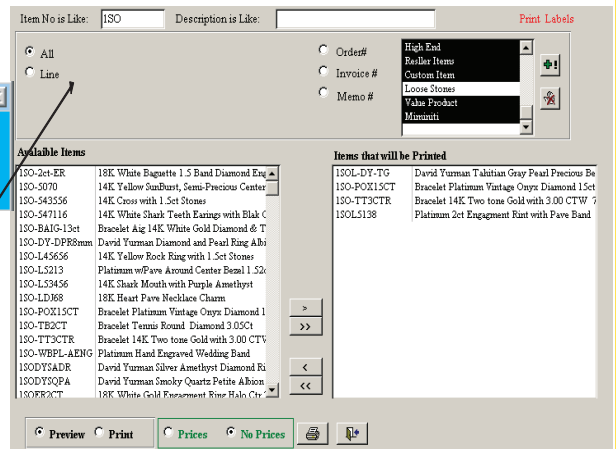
Item No is Like: 1SO Description is Like: Print Labels

All
Line

Order#
Invoice #
Memo #

High End
Reseller Items
Custom Item
Loose Stones
Value Product
Mininiti

Available Items

| | |
|---|---|
| 1SO-2ct-ER | 18K White Baguette 1.5 Band Diamond En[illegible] |
| 1SO-5070 | 14K Yellow SunBurst, Semi-Precious Center |
| 1SO-543556 | 14K Cross with 1.5ct Stones |
| 1SO-547116 | 14K White Shark Teeth Earings with Blak C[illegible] |
| 1SO-BAIG-13ct | Bracelet Aig 14K White Gold Diamond & T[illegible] |
| 1SO-DY-DPR8mm | David Yurman Diamond and Pearl Ring Albi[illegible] |
| 1SO-L45656 | 14K Yellow Rock Ring with 1.5ct Stones |
| 1SO-L5213 | Platinum w/Pave Around Center Bezel 1.52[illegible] |
| 1SO-L53456 | 14K Shark Mouth with Purple Amethyst |
| 1SO-LDJ68 | 18K Heart Pave Necklace Charm |
| 1SO-POX15CT | Bracelet Platinum Vintage Onyx Diamond 1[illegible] |
| 1SO-TB2CT | Bracelet Tennis Round Diamond 3.05Ct |
| 1SO-TT3CTR | Bracelet 14K Two tone Gold with 3.00 CTV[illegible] |
| 1SO-WBPL-AENG | Platinum Hand Engraved Wedding Band |
| 1SODYSADR | David Yurman Silver Amethyst Diamond Ri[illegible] |
| 1SODYSQPA | David Yurman Smoky Quartz Petite Albion |
| 1SOER2CT | 18K White Gold Engagement Ring Halo Ctr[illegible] |

Items that will be Printed

| | |
|---|---|
| 1SOL-DY-TG | David Yurman Tahitian Gray Pearl Precious Be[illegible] |
| 1SO-POX15CT | Bracelet Platinum Vintage Onyx Diamond 15ct |
| 1SO-TT3CTR | Bracelet 14K Two tone Gold with 3.00 CTW 7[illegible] |
| 1SOL5138 | Platinum 2ct Engagment Rint with Pave Band |

>
>>
<
<<

Preview Print
Prices No Prices